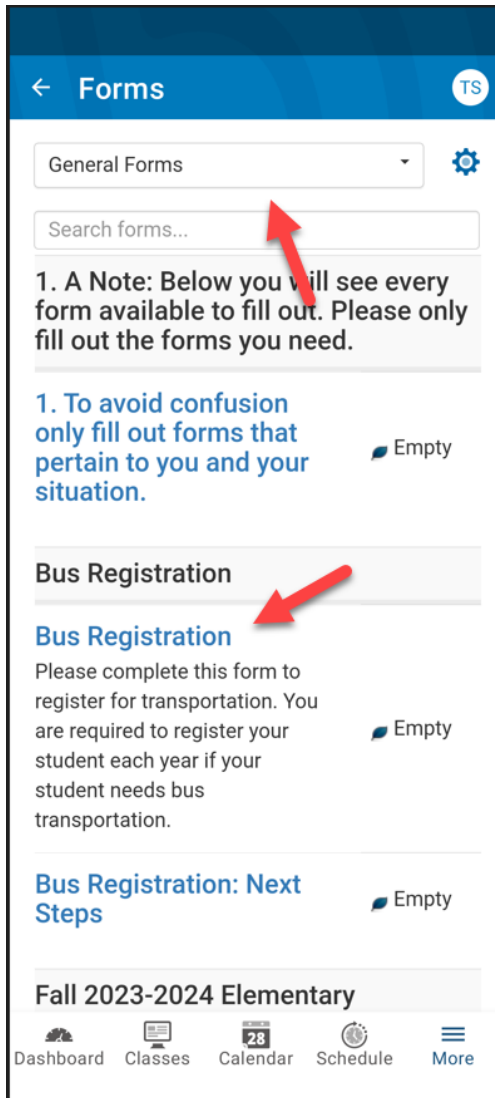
← Forms

TS

General Forms

Search forms...

1. A Note: Below you will see every form available to fill out. Please only fill out the forms you need.

1. To avoid confusion only fill out forms that pertain to you and your situation.

Empty

Bus Registration

Bus Registration

Please complete this form to register for transportation. You are required to register your student each year if your student needs bus transportation.

Empty

Bus Registration: Next Steps

Empty

Fall 2023-2024 Elementary

Dashboard Classes 28 Calendar Schedule More